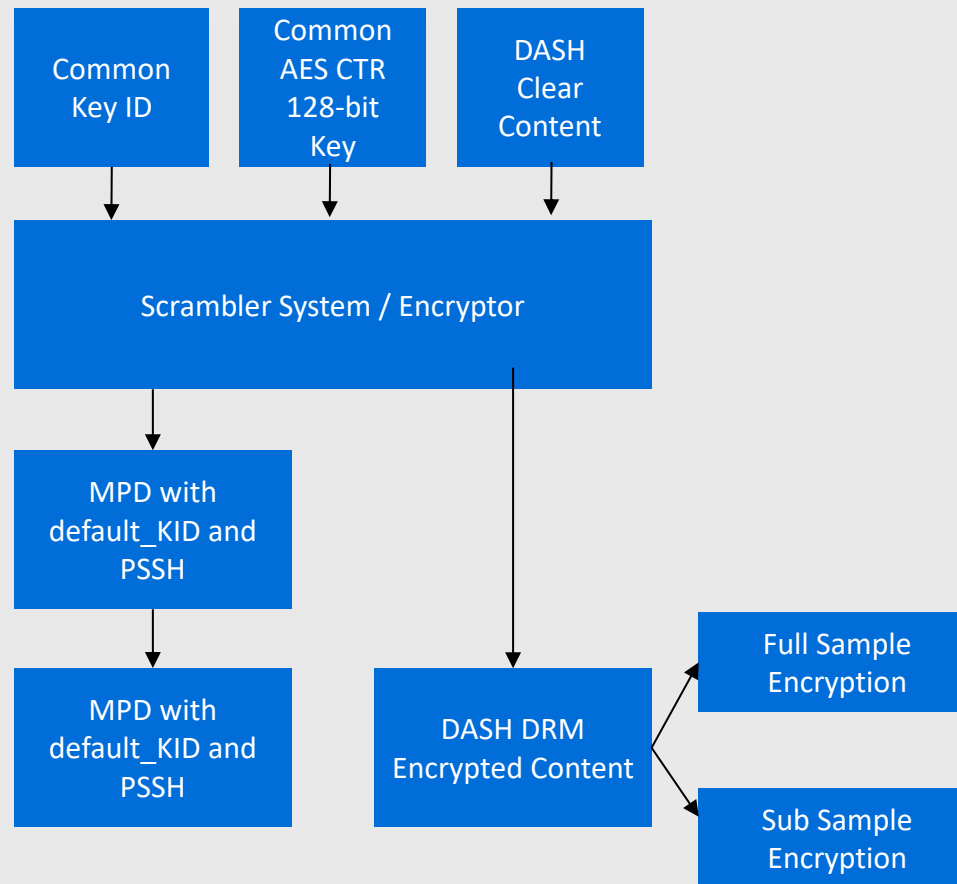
Common Key ID

Common AES CTR 128-bit Key

DASH Clear Content

Scrambler System / Encryptor

MPD with default_KID and PSSH

MPD with default_KID and PSSH

DASH DRM Encrypted Content

Full Sample Encryption

Sub Sample Encryption